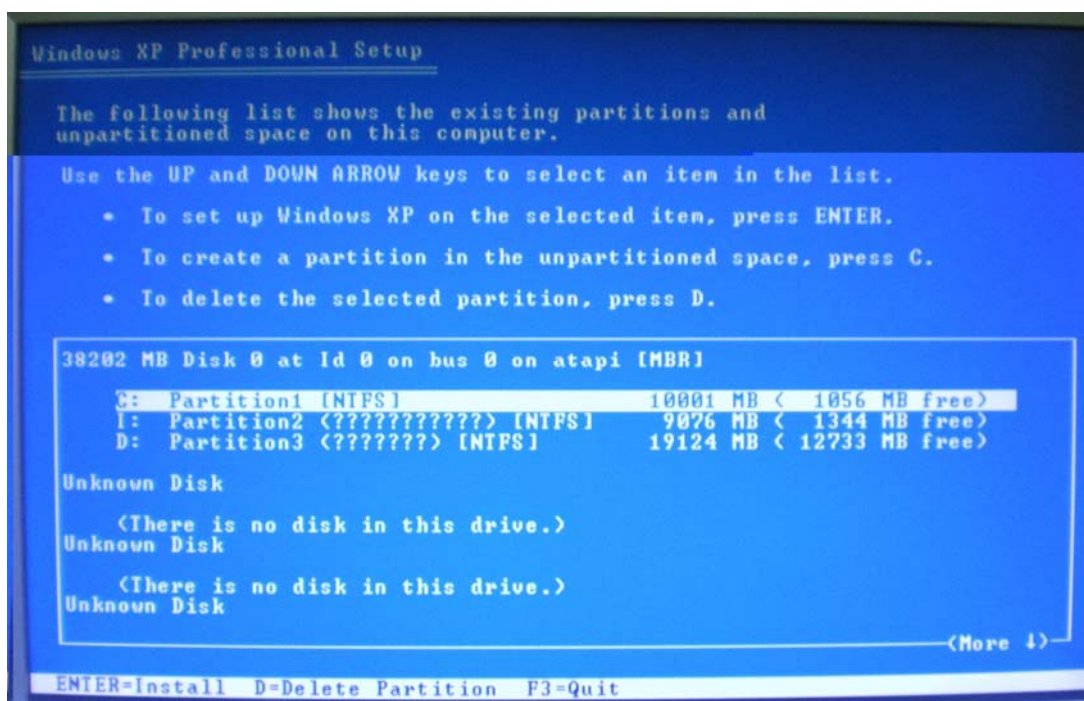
Windows XP Professional Setup

The following list shows the existing partitions and unpartitioned space on this computer.

Use the UP and DOWN ARROW keys to select an item in the list.

• To set up Windows XP on the selected item, press ENTER.

• To create a partition in the unpartitioned space, press C.

• To delete the selected partition, press D.

38202 MB Disk 0 at Id 0 on bus 0 on atapi [MBR]

C: Partition1 [NTFS] 10001 MB ( 1056 MB free)
I: Partition2 (????????????) [NTFS] 9076 MB ( 1344 MB free)
D: Partition3 (???????) [NTFS] 19124 MB ( 12733 MB free)

Unknown Disk

(There is no disk in this drive.)
Unknown Disk

(There is no disk in this drive.)
Unknown Disk

(More ↓)

ENTER=Install D=Delete Partition F3=Quit